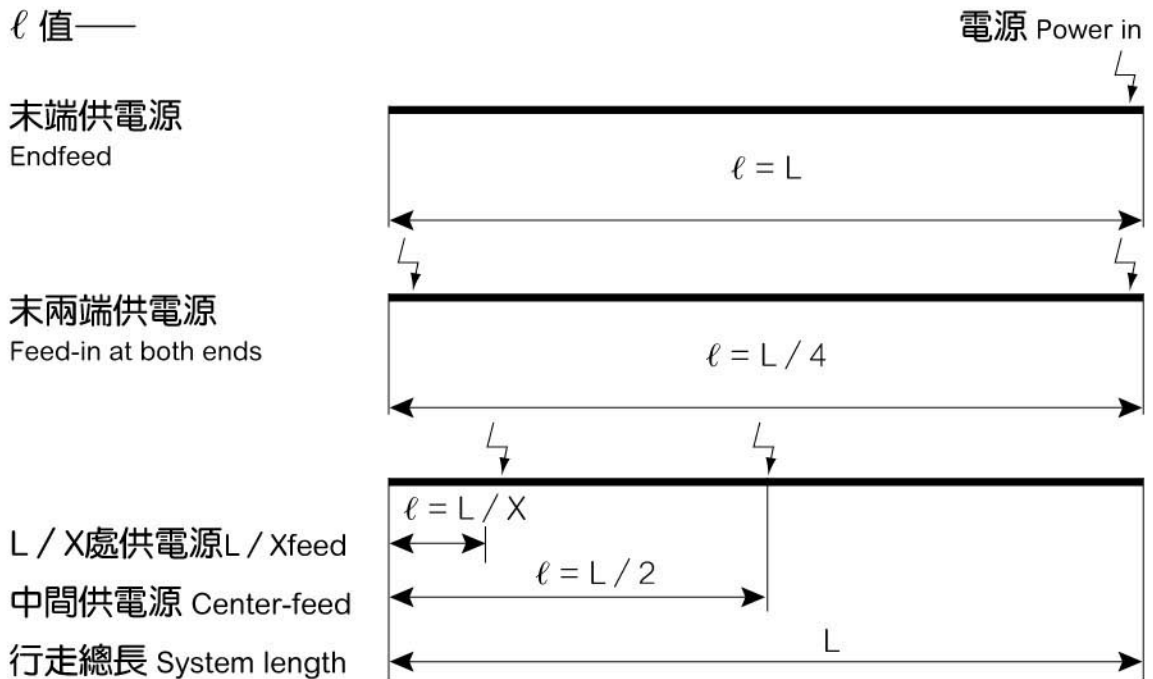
$\ell$ 值——

電源 Power in

末端供電源
Endfeed

$\ell = L$

末兩端供電源
Feed-in at both ends

$\ell = L / 4$

$\ell = L / X$

L / X處供電源L / Xfeed

$\ell = L / 2$

中間供電源 Center-feed

L

行走總長 System length